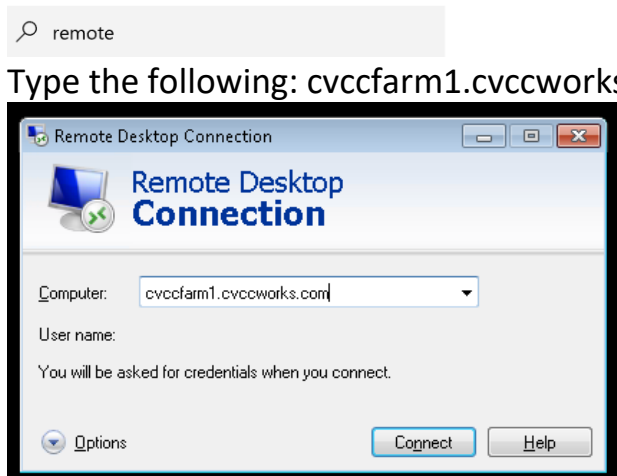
remote

Type the following: cvccfarm1.cvccworks

Remote Desktop Connection

Remote Desktop
Connection

Computer: cvccfarm1.cvccworks.com

User name:

You will be asked for credentials when you connect.

Options

Connect

Help